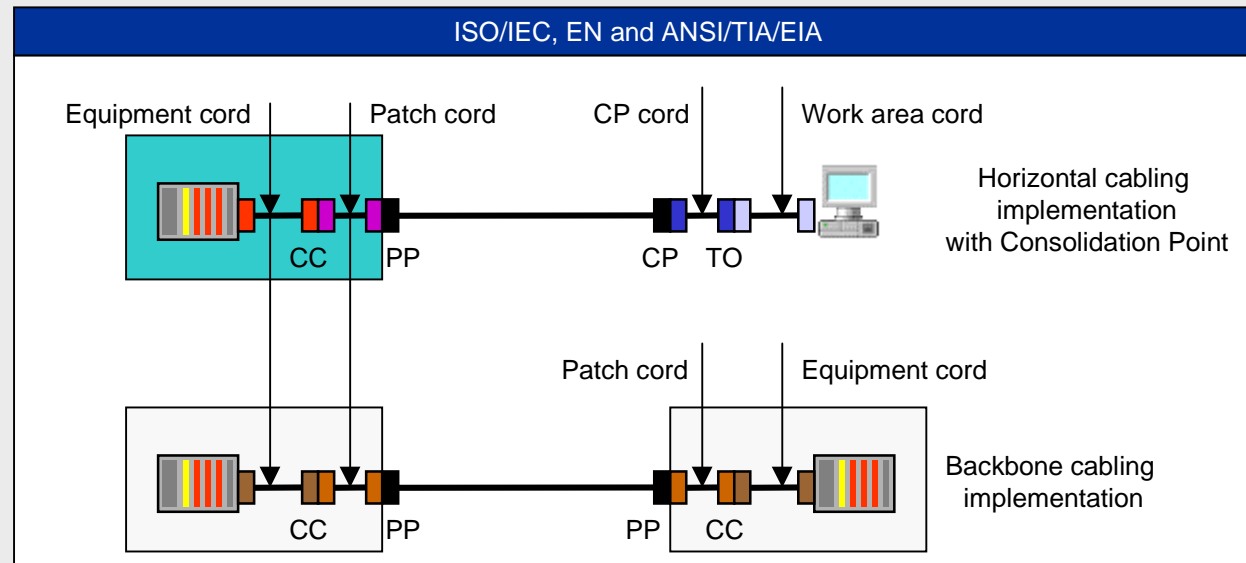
ISO/IEC, EN and ANSI/TIA/EIA

Equipment cord
Patch cord
CP cord
Work area cord

CC
PP
CP
TO

Horizontal cabling implementation with Consolidation Point

Patch cord
Equipment cord

CC
PP
PP
CC

Backbone cabling implementation